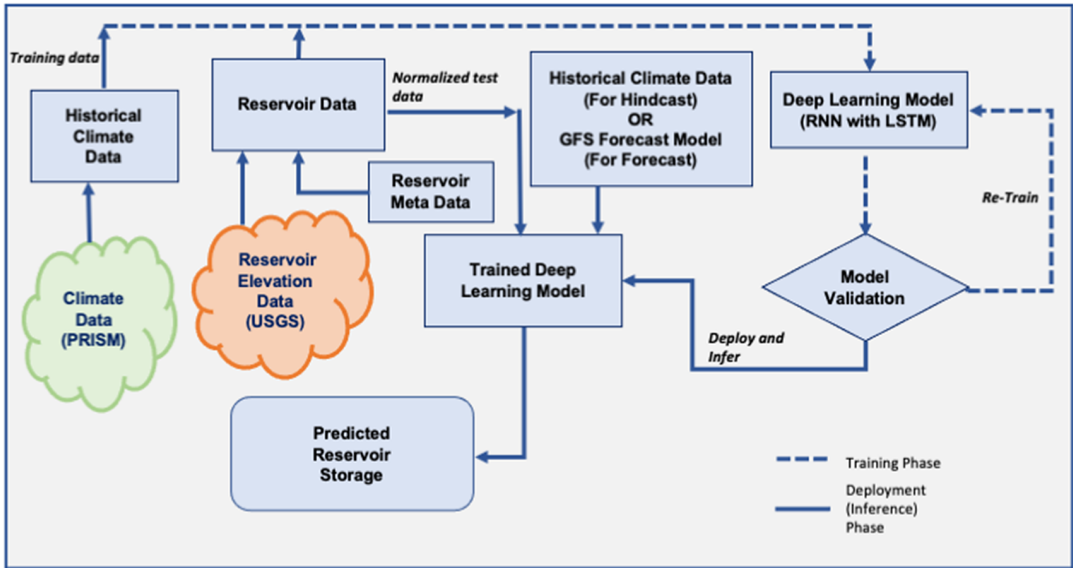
Training data

Historical Climate Data

Reservoir Data

Normalized test data

Historical Climate Data (For Hindcast) OR GFS Forecast Model (For Forecast)

Deep Learning Model (RNN with LSTM)

Reservoir Meta Data

Re-Train

Climate Data (PRISM)

Reservoir Elevation Data (USGS)

Trained Deep Learning Model

Model Validation

Deploy and Infer

Predicted Reservoir Storage

Training Phase

Deployment (Inference) Phase